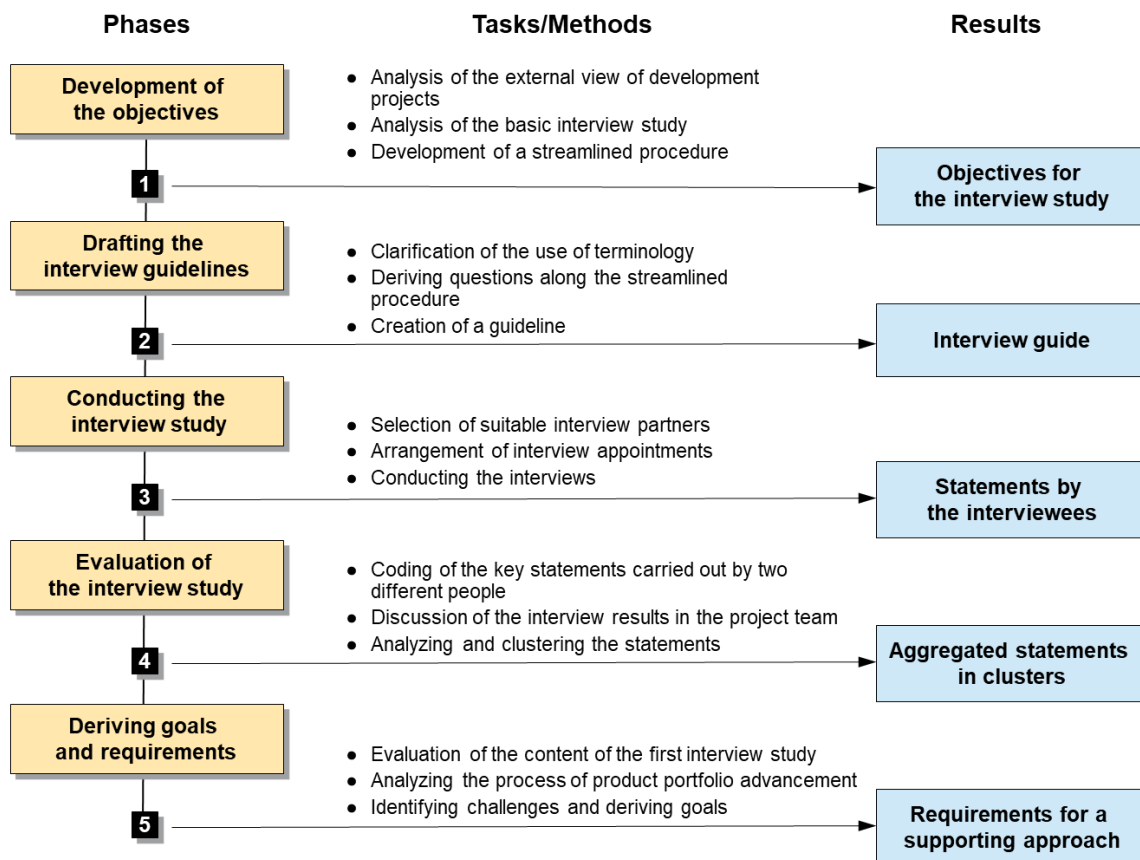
Phases

Tasks/Methods

Results

Development of the objectives

- Analysis of the external view of development projects
- Analysis of the basic interview study
- Development of a streamlined procedure

1

Objectives for the interview study

Drafting the interview guidelines

- Clarification of the use of terminology
- Deriving questions along the streamlined procedure
- Creation of a guideline

2

Interview guide

Conducting the interview study

- Selection of suitable interview partners
- Arrangement of interview appointments
- Conducting the interviews

3

Statements by the interviewees

Evaluation of the interview study

- Coding of the key statements carried out by two different people
- Discussion of the interview results in the project team
- Analyzing and clustering the statements

4

Aggregated statements in clusters

Deriving goals and requirements

- Evaluation of the content of the first interview study
- Analyzing the process of product portfolio advancement
- Identifying challenges and deriving goals

5

Requirements for a supporting approach